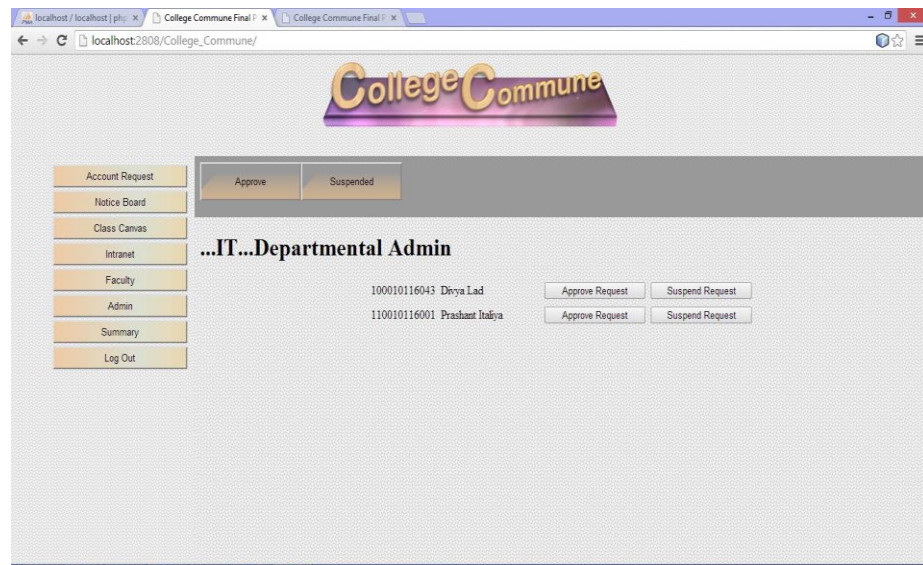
localhost / localhost | php ×
College Commune Final P ×
College Commune Final P ×

localhost:2808/College_Commune/

College Commune

Account Request
Notice Board
Class Canvas
Intranet
Faculty
Admin
Summary
Log Out

Approve
Suspended

...IT...Departmental Admin

100010116043 Divya Lad Approve Request Suspend Request
110010116001 Prashant Italiya Approve Request Suspend Request